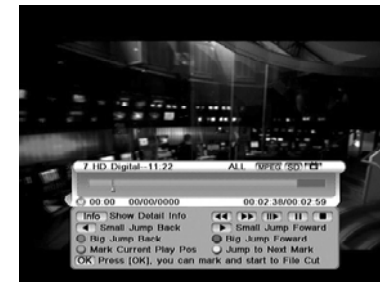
7 HD Digital--11:22 ALL MPEG SD

00:00 00/00/0000 00:02:38/00:02:59

Info Show Detail Info
Small Jump Back
Small Jump Foward
Big Jump Back
Big Jump Foward
Mark Current Play Pos
Jump to Next Mark
OK Press [OK], you can mark and start to File Cut